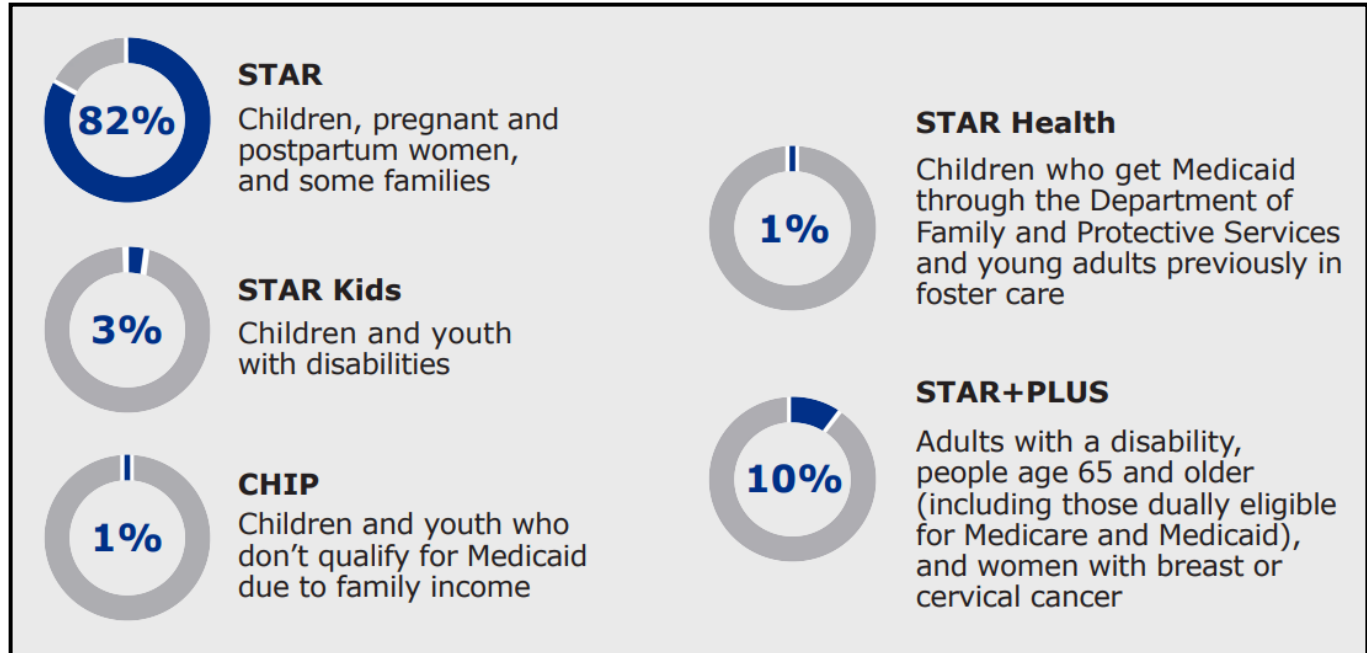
82%

STAR
Children, pregnant and postpartum women, and some families

3%

STAR Kids
Children and youth with disabilities

1%

CHIP
Children and youth who don't qualify for Medicaid due to family income

STAR Health

1%

Children who get Medicaid through the Department of Family and Protective Services and young adults previously in foster care

STAR+PLUS

10%

Adults with a disability, people age 65 and older (including those dually eligible for Medicare and Medicaid), and women with breast or cervical cancer